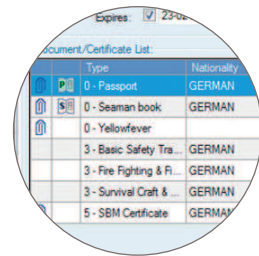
Expires: ☑ 23-02

ocument/Certificate List:

| | | Type | Nationality |
|---|---|---|---|
| | P | 0 - Passport | GERMAN |
| | S | 0 - Seaman book | GERMAN |
| | | 0 - Yellowfever | |
| | | 3 - Basic Safety Tra... | GERMAN |
| | | 3 - Fire Fighting & Fi... | GERMAN |
| | | 3 - Survival Craft & ... | GERMAN |
| | | 5 - SBM Certificate | GERMAN |